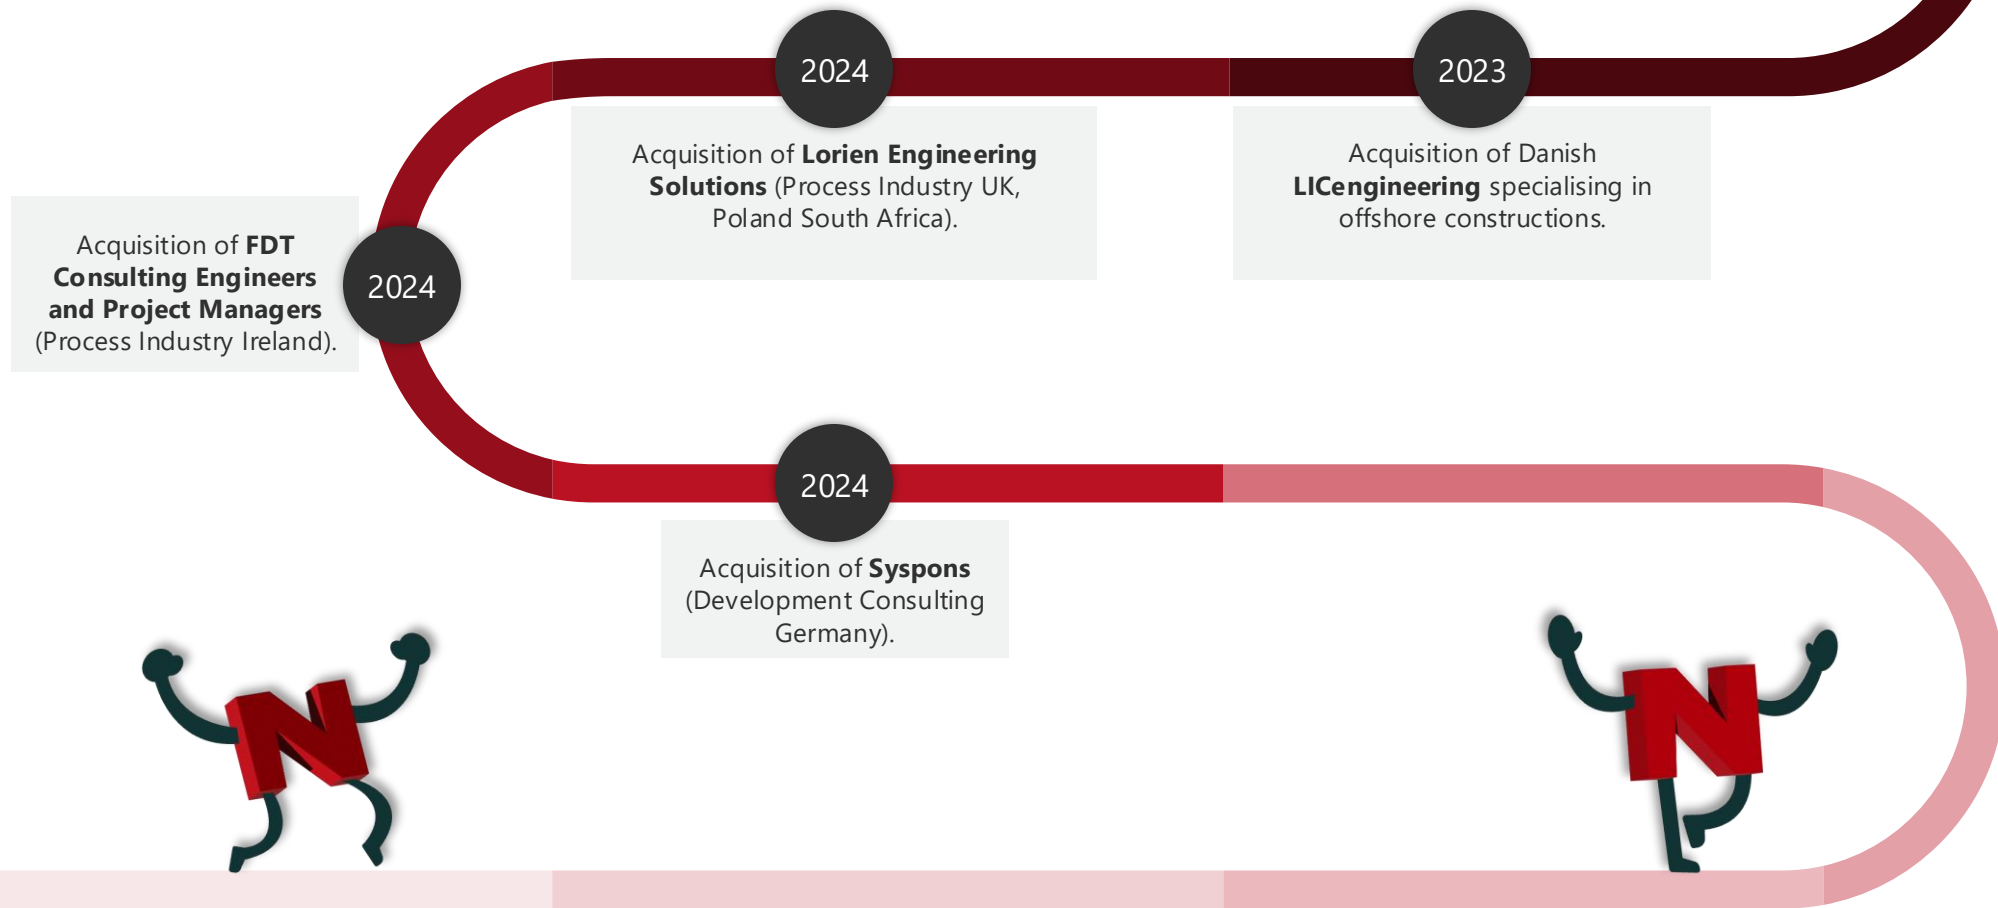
2024

Acquisition of **Lorien Engineering Solutions** (Process Industry UK, Poland South Africa).

2023

Acquisition of Danish **LICengineering** specialising in offshore constructions.

Acquisition of **FDT Consulting Engineers and Project Managers** (Process Industry Ireland).

2024

2024

Acquisition of **Syspons** (Development Consulting Germany).